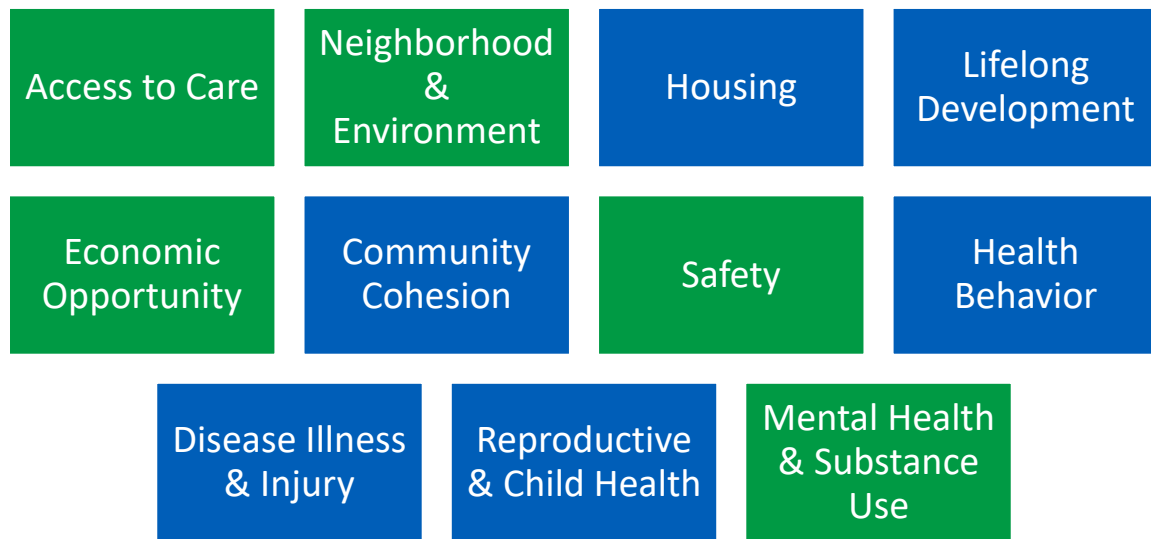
Access to Care

Neighborhood & Environment

Housing

Lifelong Development

Economic Opportunity

Community Cohesion

Safety

Health Behavior

Disease Illness & Injury

Reproductive & Child Health

Mental Health & Substance Use